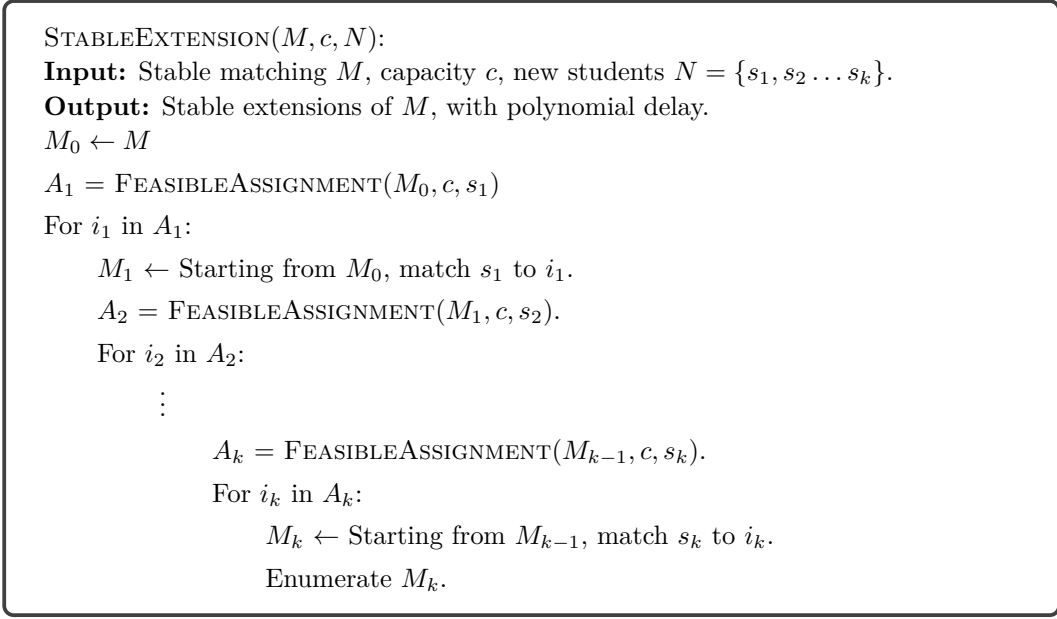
StableExtension($M, c, N$):
**Input:** Stable matching $M$, capacity $c$, new students $N = \{s_1, s_2 \ldots s_k\}$.
**Output:** Stable extensions of $M$, with polynomial delay.
$M_0 \leftarrow M$
$A_1 = $ FeasibleAssignment($M_0, c, s_1$)
For $i_1$ in $A_1$:
$M_1 \leftarrow$ Starting from $M_0$, match $s_1$ to $i_1$.
$A_2 = $ FeasibleAssignment($M_1, c, s_2$).
For $i_2$ in $A_2$:
$\vdots$
$A_k = $ FeasibleAssignment($M_{k-1}, c, s_k$).
For $i_k$ in $A_k$:
$M_k \leftarrow$ Starting from $M_{k-1}$, match $s_k$ to $i_k$.
Enumerate $M_k$.